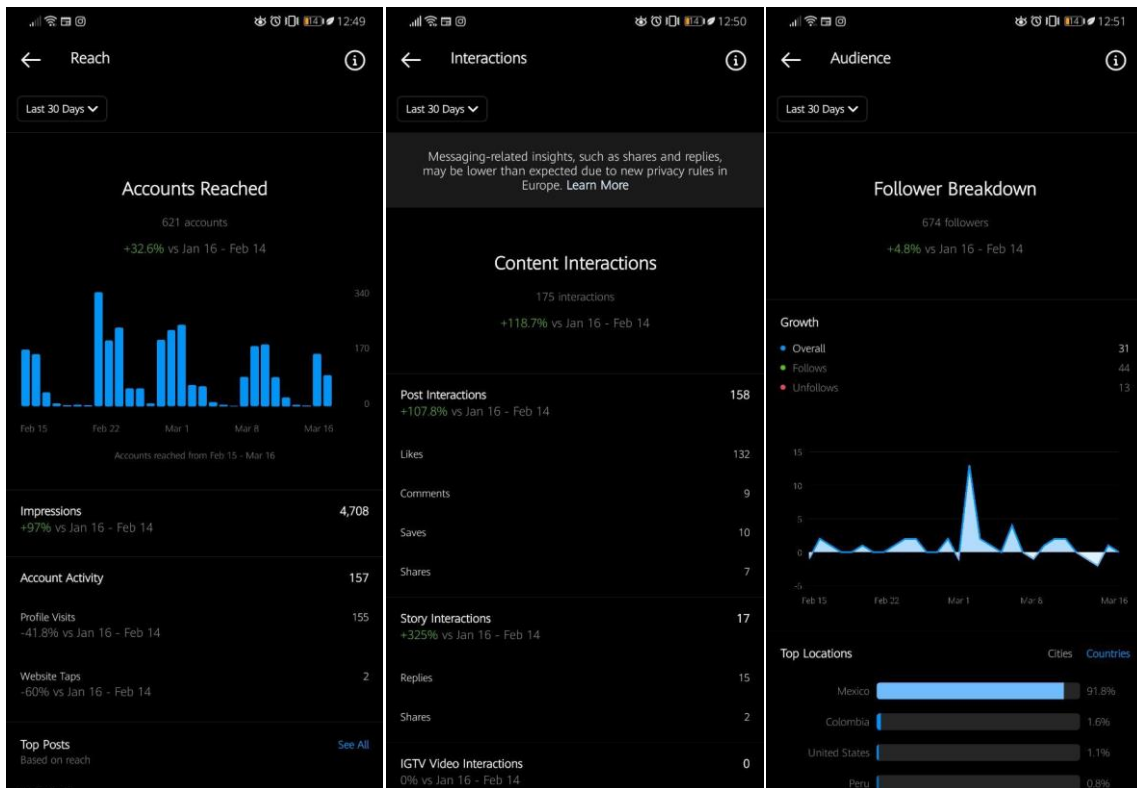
12:49

Reach

Last 30 Days

Accounts Reached

621 accounts

+32.6% vs Jan 16 - Feb 14

340

170

0

Feb 15 Feb 22 Mar 1 Mar 8 Mar 16

Accounts reached from Feb 15 - Mar 16

Impressions 4,708
+97% vs Jan 16 - Feb 14

Account Activity 157

Profile Visits 155
-41.8% vs Jan 16 - Feb 14

Website Taps 2
-60% vs Jan 16 - Feb 14

Top Posts See All
Based on reach

12:50

Interactions

Last 30 Days

Messaging-related insights, such as shares and replies, may be lower than expected due to new privacy rules in Europe. Learn More

Content Interactions

175 interactions

+118.7% vs Jan 16 - Feb 14

Post Interactions 158
+107.8% vs Jan 16 - Feb 14

Likes 132

Comments 9

Saves 10

Shares 7

Story Interactions 17
+325% vs Jan 16 - Feb 14

Replies 15

Shares 2

IGTV Video Interactions 0
0% vs Jan 16 - Feb 14

12:51

Audience

Last 30 Days

Follower Breakdown

674 followers

+4.8% vs Jan 16 - Feb 14

Growth

Overall 31
Follows 44
Unfollows 13

15
10
5
0
-5

Feb 15 Feb 22 Mar 1 Mar 8 Mar 16

Top Locations Cities Countries

Mexico 91.8%
Colombia 1.6%
United States 1.1%
Peru 0.8%